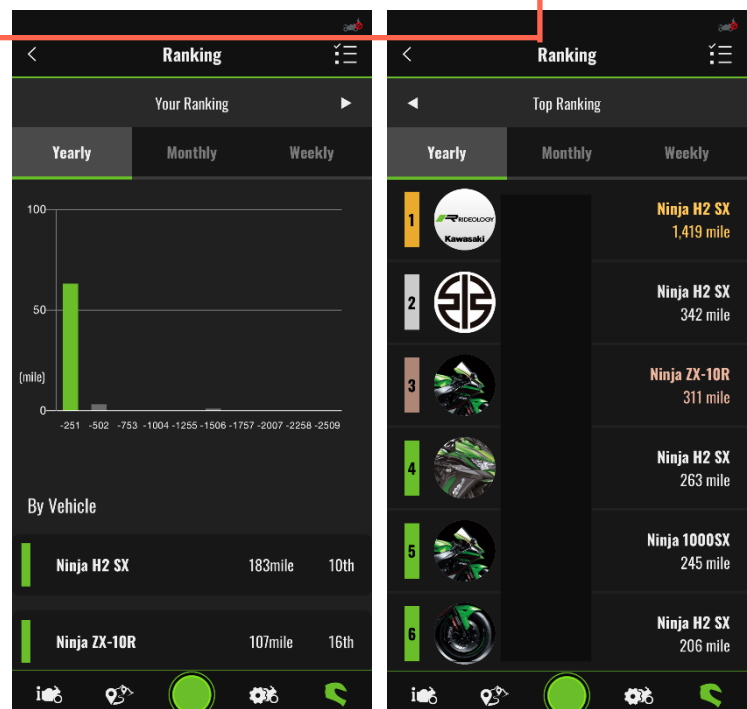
Ranking

Your Ranking

Yearly Monthly Weekly

100

50

(mile)

0

-251 -502 -753 -1004 -1255 -1506 -1757 -2007 -2258 -2509

By Vehicle

| Ninja H2 SX | 183mile | 10th |
|---|---|---|
| Ninja ZX-10R | 107mile | 16th |

i

Ranking

Top Ranking

Yearly Monthly Weekly

1 RIDEOLOGY Kawasaki Ninja H2 SX 1,419 mile

2 Ninja H2 SX 342 mile

3 Ninja ZX-10R 311 mile

4 Ninja H2 SX 263 mile

5 Ninja 1000SX 245 mile

6 Ninja H2 SX 206 mile

i